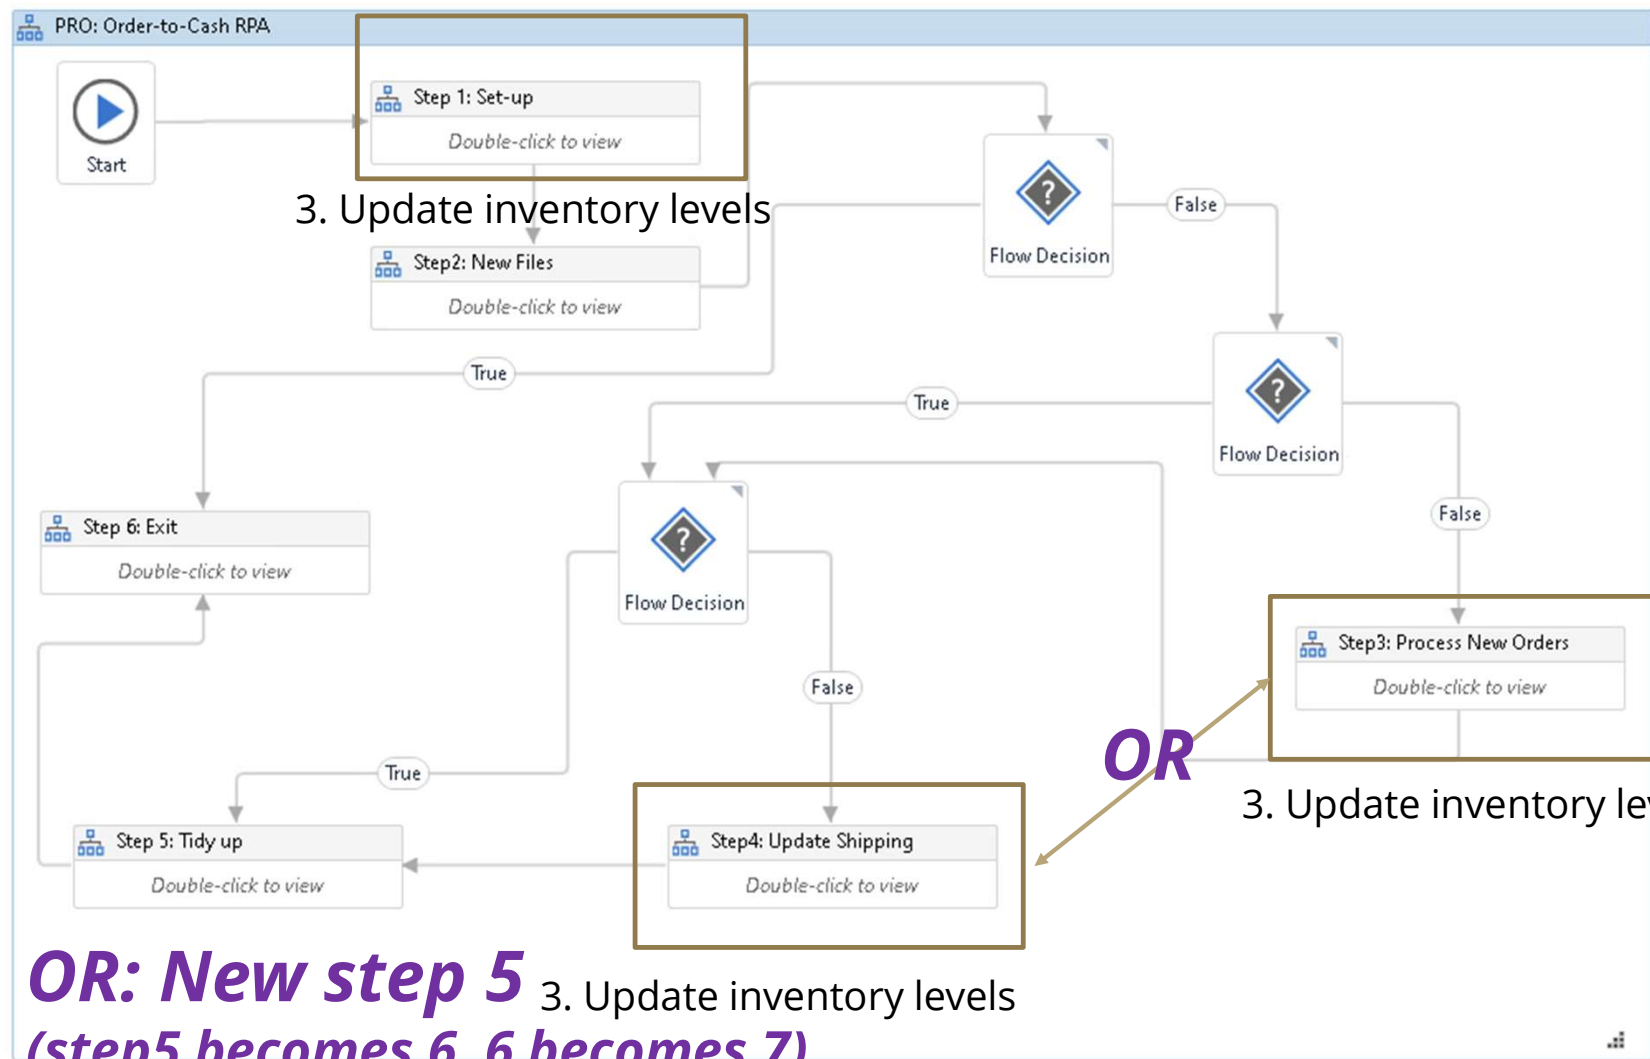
PRO: Order-to-Cash RPA

Start

Step 1: Set-up
Double-click to view

3. Update inventory levels

Step2: New Files
Double-click to view

Flow Decision

False

True

Flow Decision

True

Step 6: Exit
Double-click to view

Flow Decision

False

False

Step3: Process New Orders
Double-click to view

OR

3. Update inventory le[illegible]

True

Step 5: Tidy up
Double-click to view

Step4: Update Shipping
Double-click to view

OR: New step 5 3. Update inventory levels
(step5 becomes 6, 6 becomes 7)